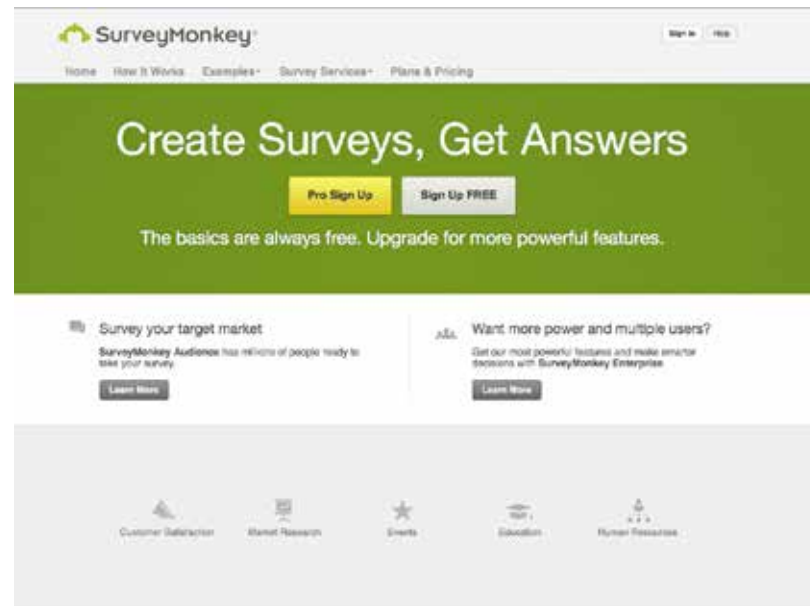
SurveyMonkey

Sign In Help

Home How It Works Examples Survey Services Plans & Pricing

Create Surveys, Get Answers

Pro Sign Up Sign Up FREE

The basics are always free. Upgrade for more powerful features.

Survey your target market

SurveyMonkey Audience has millions of people ready to take your survey.

Learn More

Want more power and multiple users?

Get our most powerful features and make smarter decisions with SurveyMonkey Enterprise.

Learn More

Customer Satisfaction Market Research Events Education Human Resources